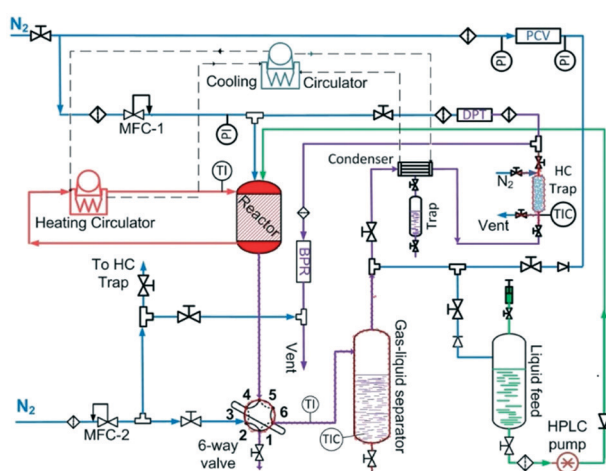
$N_2$

PCV

PI

PI

Cooling Circulator

MFC-1

PI

DPT

TI

Condenser

HC Trap

$N_2$

Heating Circulator

Reactor

Trap

TIC

Vent

BPR

To HC Trap

Vent

Gas-liquid separator

Liquid feed

$N_2$

MFC-2

4

5

3

6

2

1

TI

TIC

6-way valve

HPLC pump